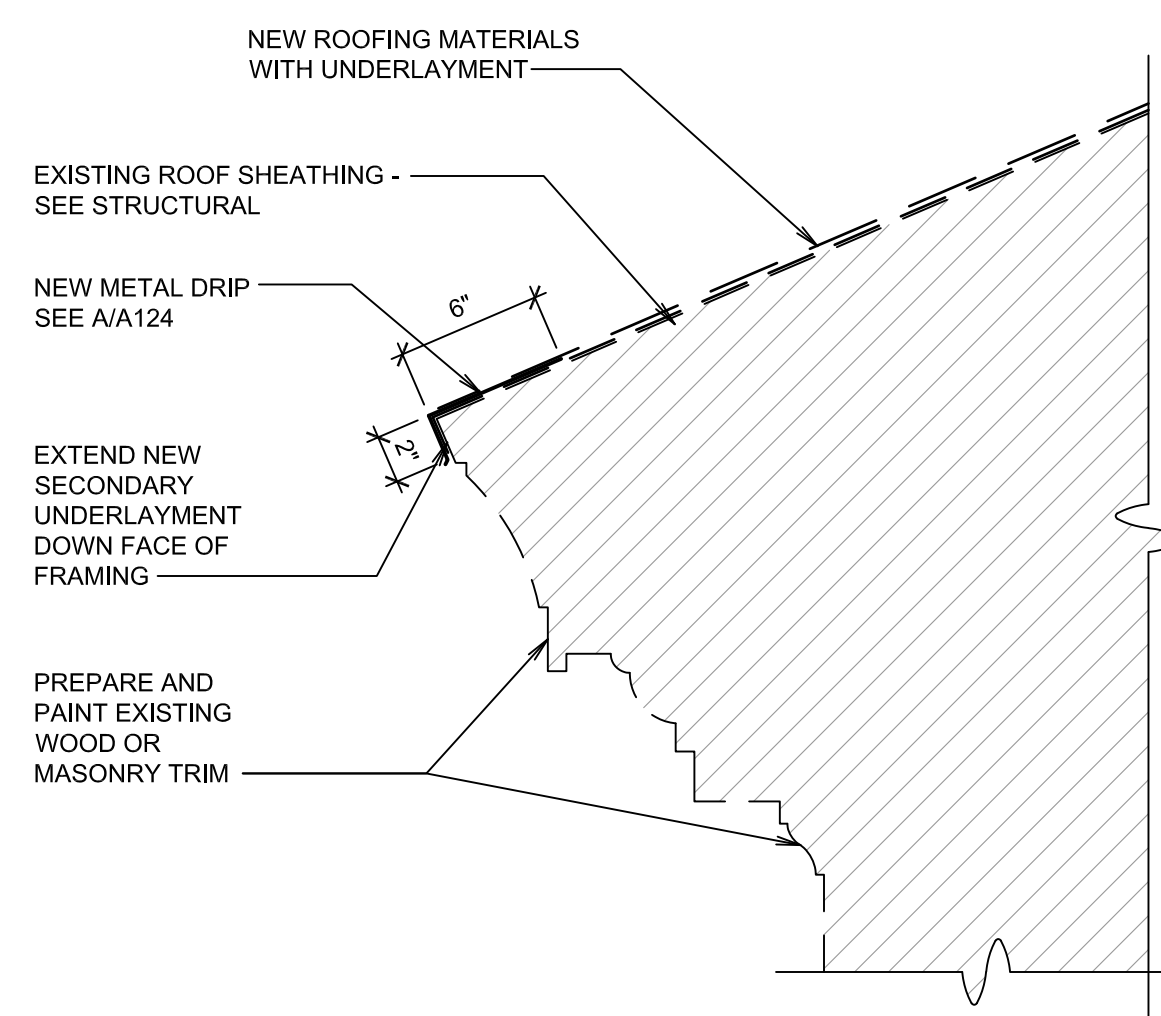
NEW ROOFING MATERIALS
WITH UNDERLAYMENT

EXISTING ROOF SHEATHING -
SEE STRUCTURAL

NEW METAL DRIP
SEE A/A124

6"

2"

EXTEND NEW
SECONDARY
UNDERLAYMENT
DOWN FACE OF
FRAMING

PREPARE AND
PAINT EXISTING
WOOD OR
MASONRY TRIM